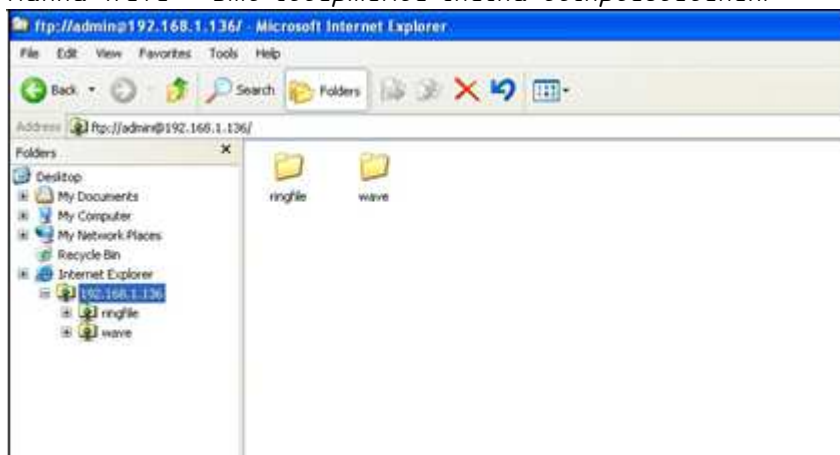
ftp://admin@192.168.1.136/ - Microsoft Internet Explorer

File Edit View Favorites Tools Help

Back Search Folders

Address ftp://admin@192.168.1.136/

Folders

Desktop
My Documents
My Computer
My Network Places
Recycle Bin
Internet Explorer
192.168.1.136
ringfile
wave

ringfile

wave